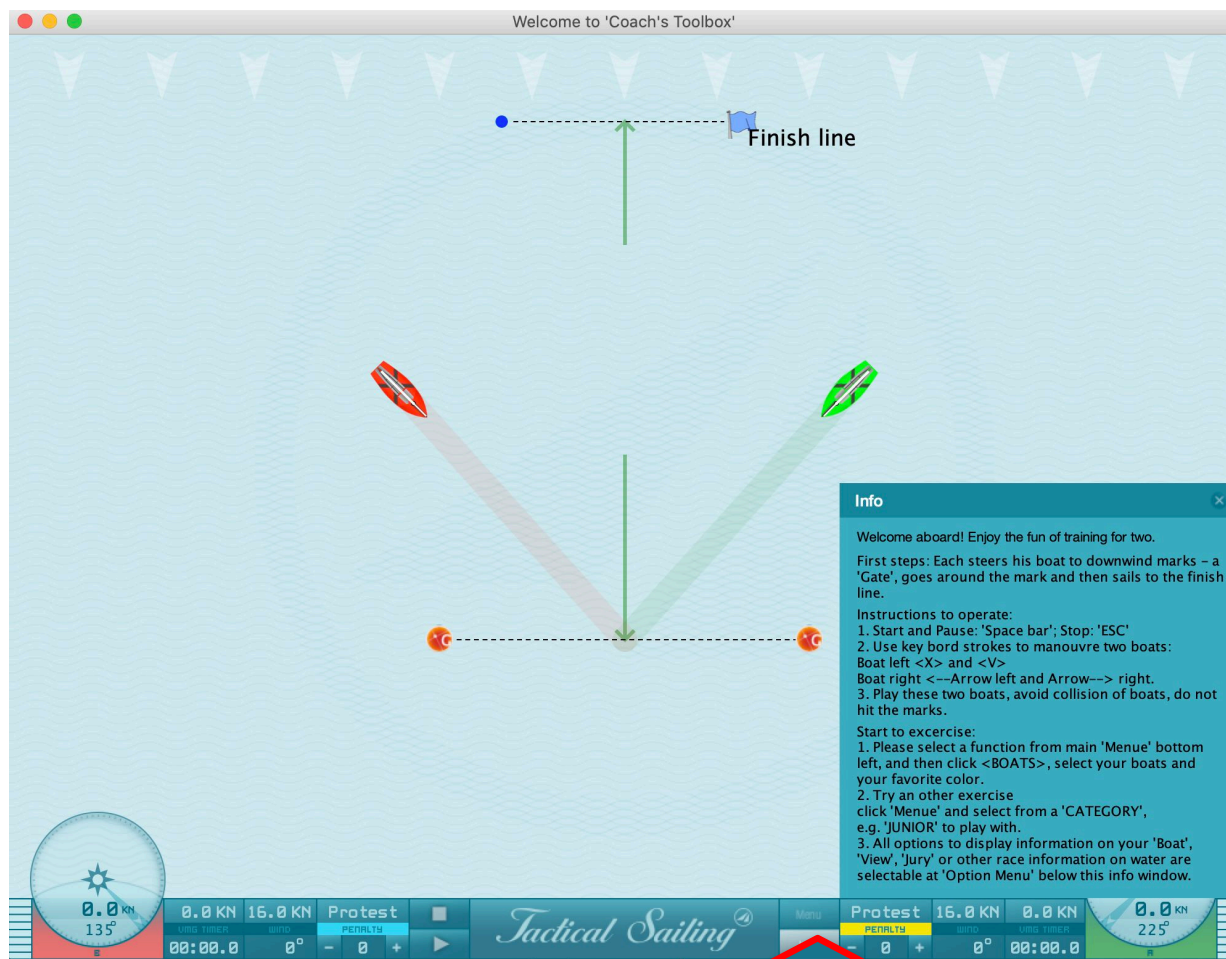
Welcome to 'Coach's Toolbox'

Finish line

Info

Welcome aboard! Enjoy the fun of training for two.

First steps: Each steers his boat to downwind marks - a 'Gate', goes around the mark and then sails to the finish line.

Instructions to operate:
1. Start and Pause: 'Space bar'; Stop: 'ESC'
2. Use key bord strokes to manouvre two boats:
Boat left <X> and <V>
Boat right <--Arrow left and Arrow--> right.
3. Play these two boats, avoid collision of boats, do not hit the marks.

Start to excercise:
1. Please select a function from main 'Menue' bottom left, and then click <BOATS>, select your boats and your favorite color.
2. Try an other exercise
click 'Menue' and select from a 'CATEGORY', e.g. 'JUNIOR' to play with.
3. All options to display information on your 'Boat', 'View', 'Jury' or other race information on water are selectable at 'Option Menu' below this info window.

0.0 KN
135°
0.0 KN
VMG TIMER
00:00.0
16.0 KN
WIND
0°
Protest
PENALTY
− 0 +
Tactical Sailing
Menu
Protest
PENALTY
− 0 +
16.0 KN
WIND
0°
0.0 KN
VMG TIMER
00:00.0
0.0 KN
225°